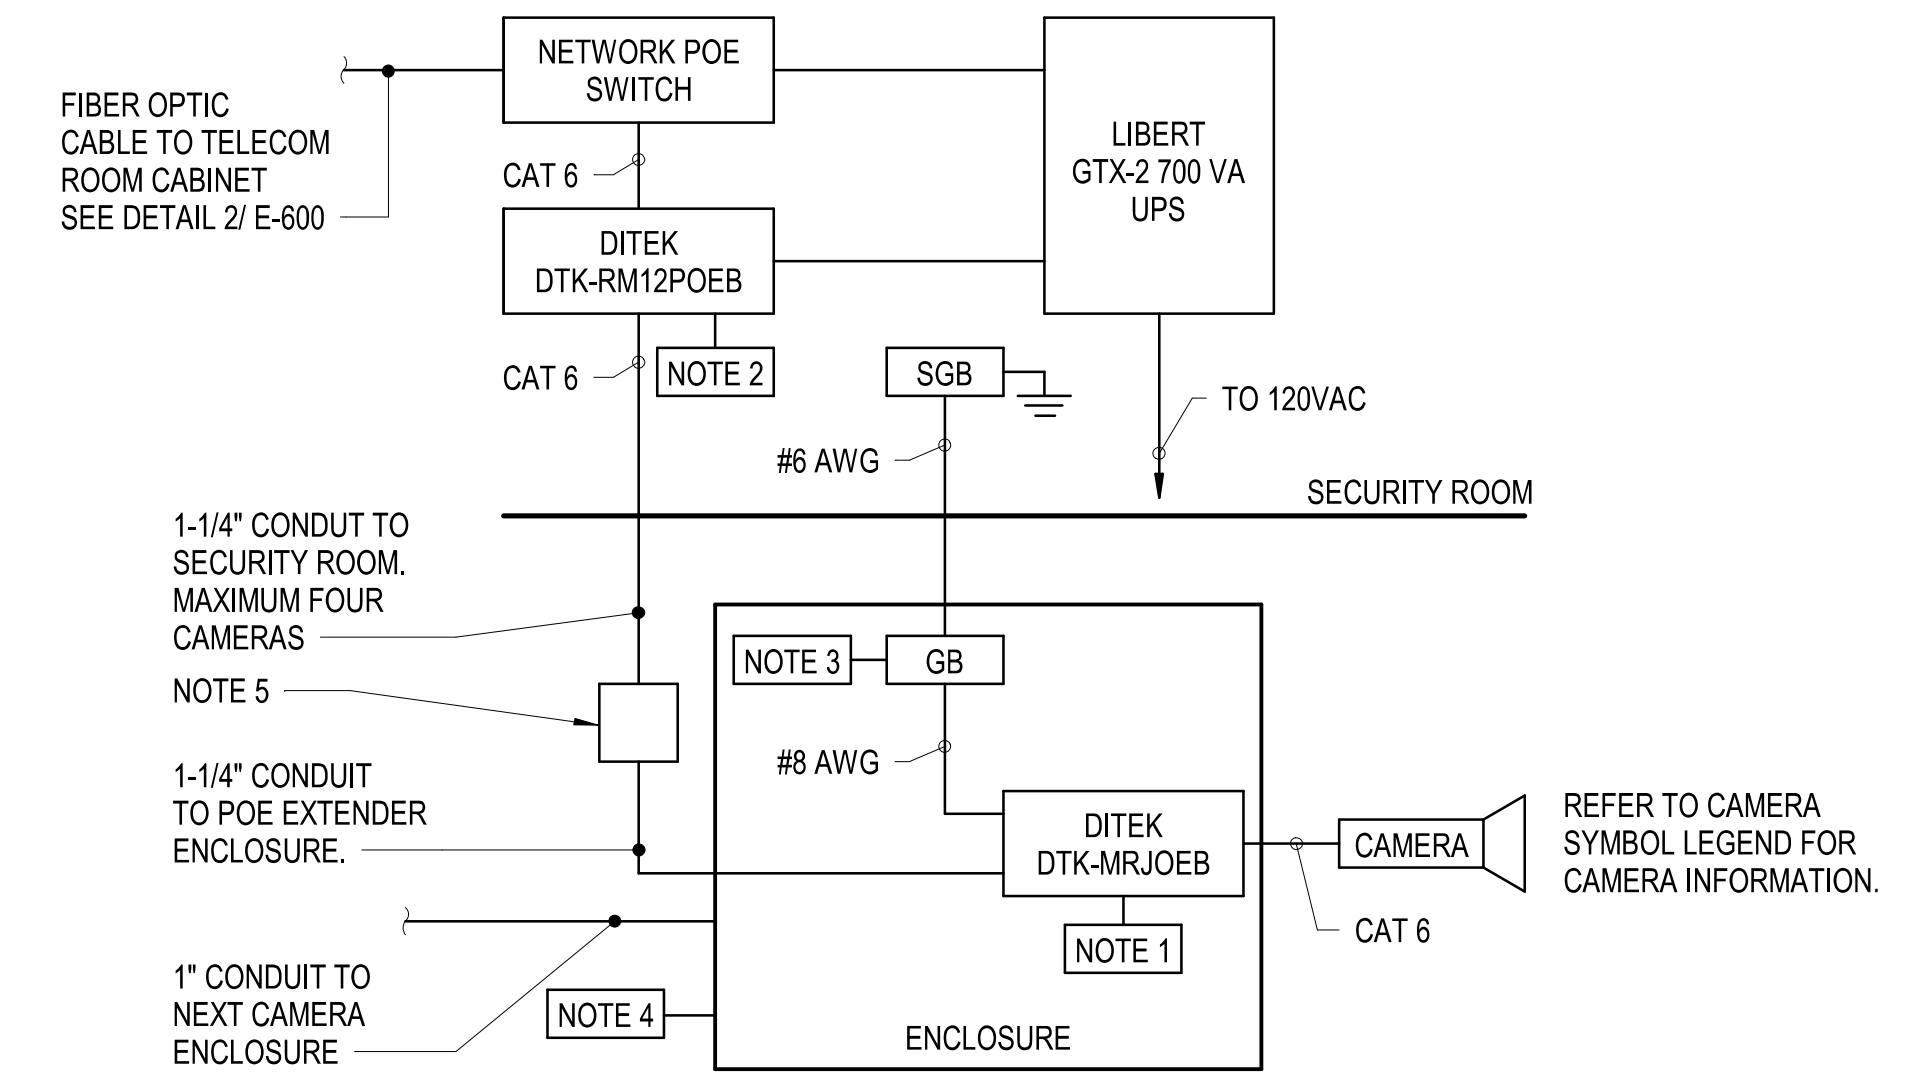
NETWORK POE SWITCH

LIBERT GTX-2 700 VA UPS

FIBER OPTIC CABLE TO TELECOM ROOM CABINET SEE DETAIL 2/ E-600

CAT 6

DITEK DTK-RM12POEB

CAT 6

NOTE 2

SGB

TO 120VAC

#6 AWG

SECURITY ROOM

1-1/4" CONDUT TO SECURITY ROOM. MAXIMUM FOUR CAMERAS

NOTE 5

NOTE 3

GB

#8 AWG

1-1/4" CONDUIT TO POE EXTENDER ENCLOSURE.

DITEK DTK-MRJOEB

CAMERA

REFER TO CAMERA SYMBOL LEGEND FOR CAMERA INFORMATION.

NOTE 1

CAT 6

1" CONDUIT TO NEXT CAMERA ENCLOSURE

NOTE 4

ENCLOSURE